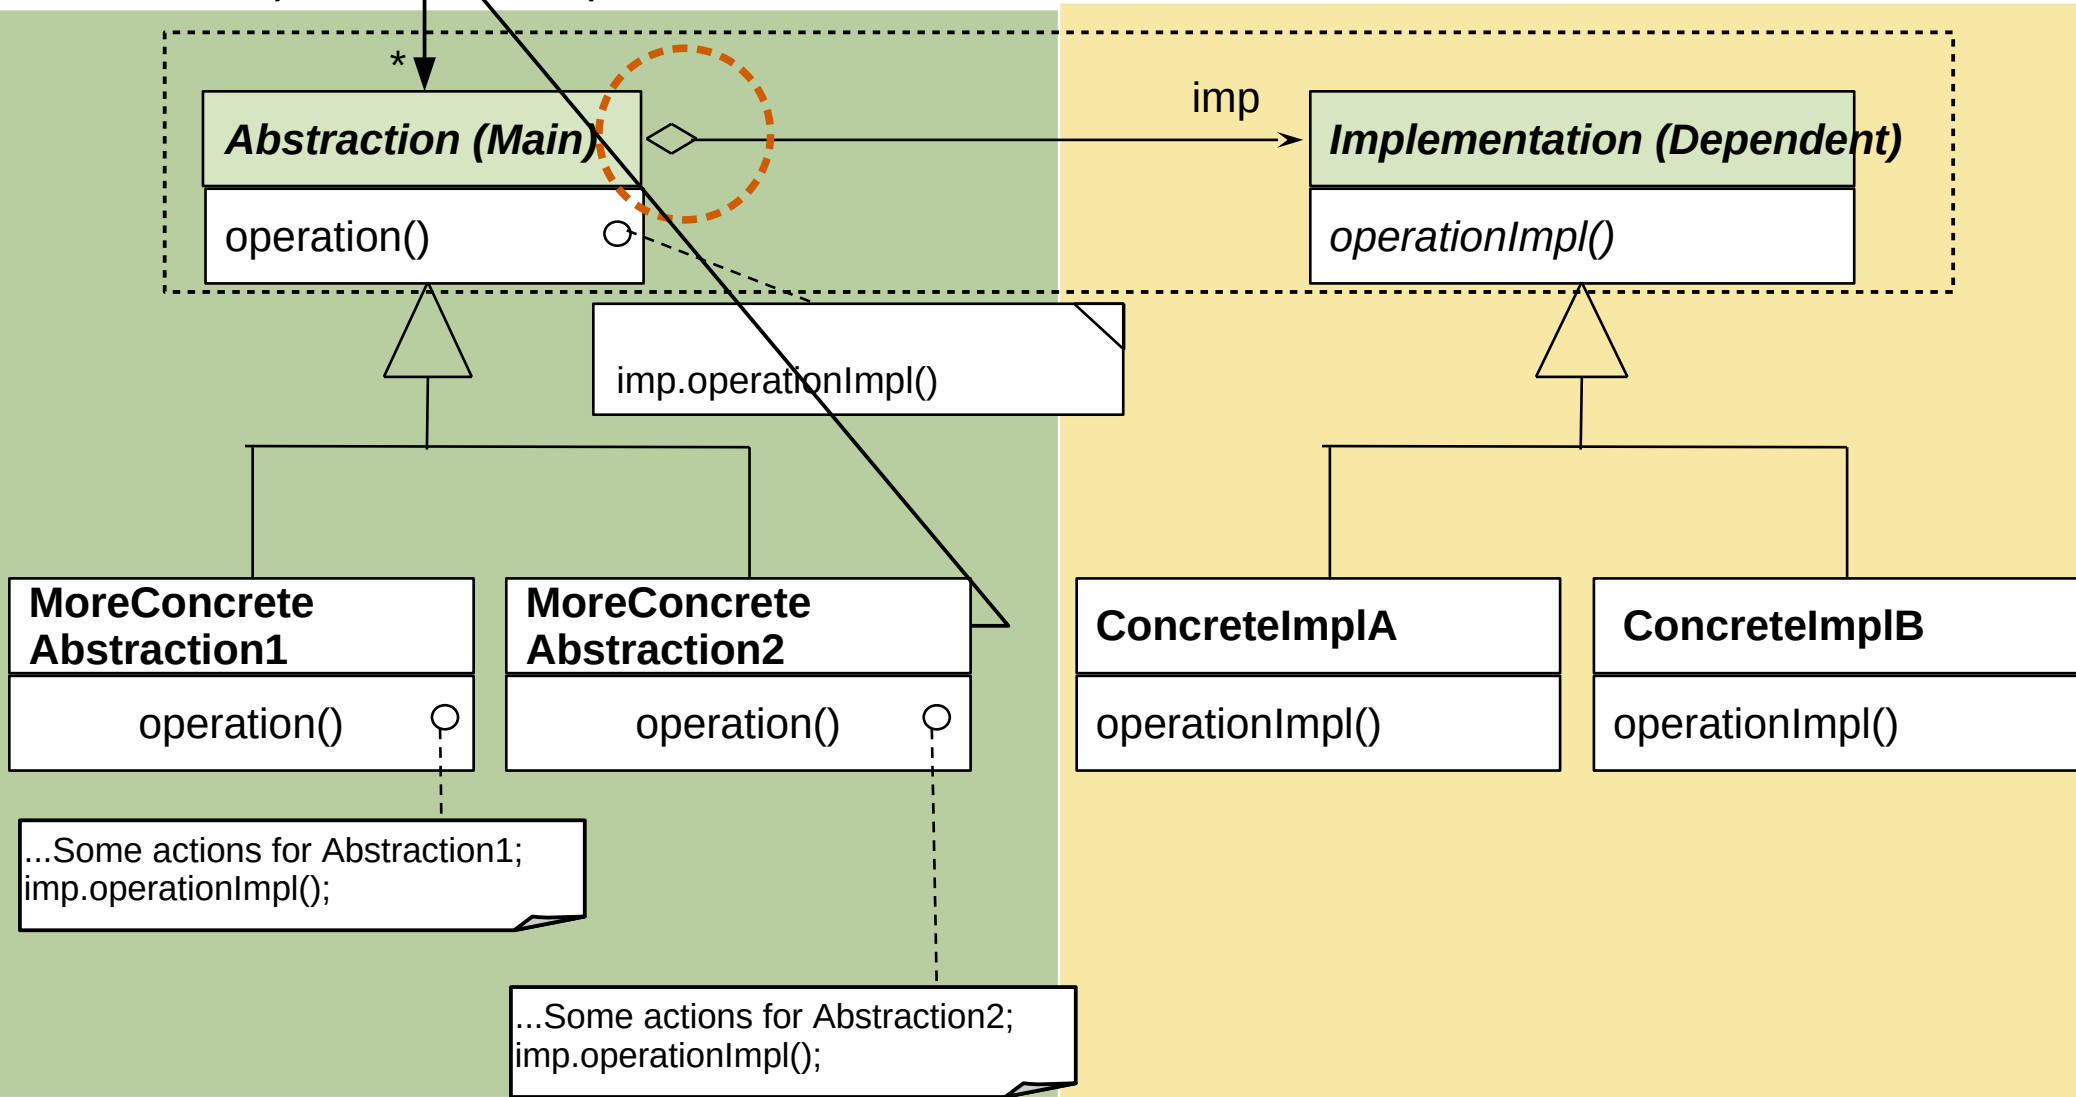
*

Abstraction (Main)

operation()

imp

Implementation (Dependent)

operationImpl()

imp.operationImpl()

MoreConcrete Abstraction1

operation()

MoreConcrete Abstraction2

operation()

ConcreteImplA

operationImpl()

ConcreteImplB

operationImpl()

...Some actions for Abstraction1;
imp.operationImpl();

...Some actions for Abstraction2;
imp.operationImpl();